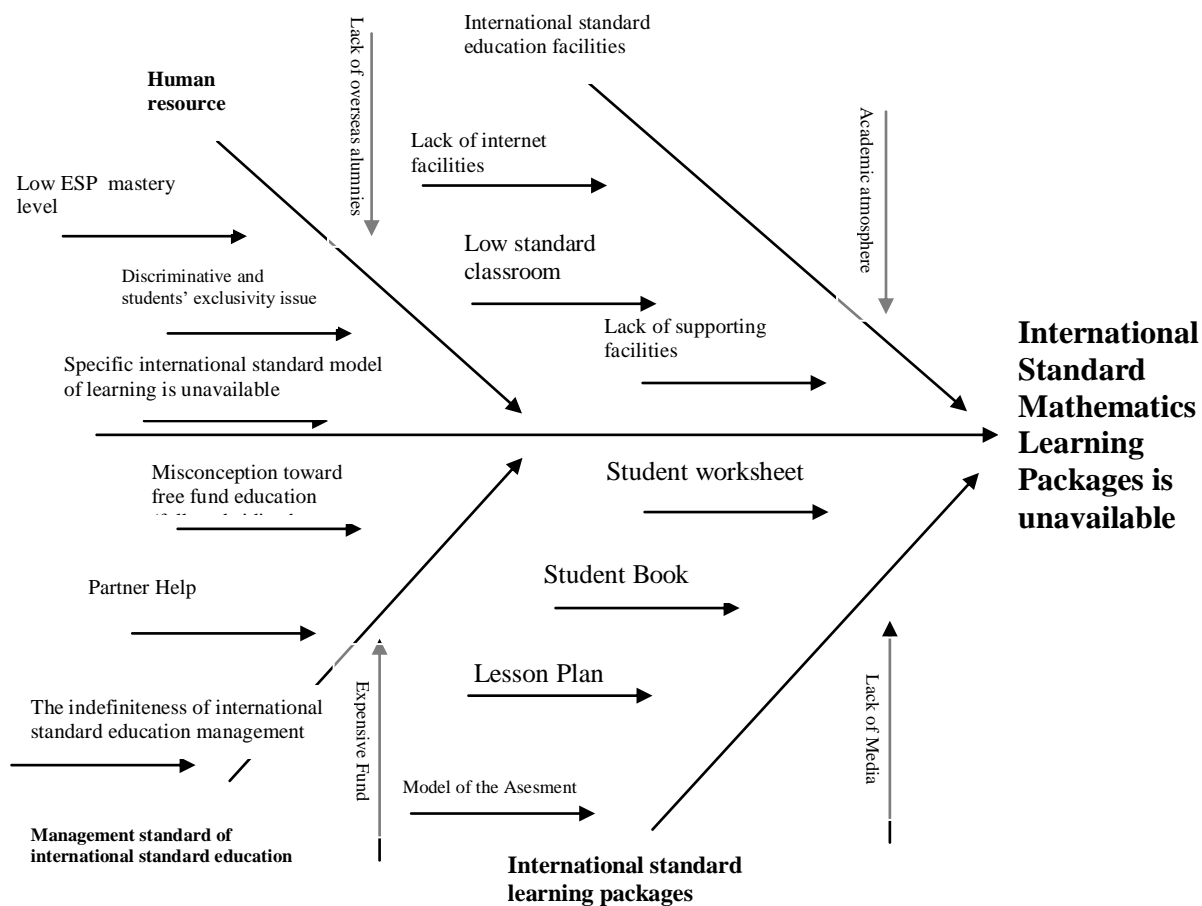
Human resource

Lack of overseas alumnies

International standard education facilities

Academic atmosphere

Lack of internet facilities

Low ESP mastery level

Low standard classroom

Discriminative and students' exclusivity issue

Lack of supporting facilities

Specific international standard model of learning is unavailable

International Standard Mathematics Learning Packages is unavailable

Misconception toward free fund education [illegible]

Student worksheet

Student Book

Partner Help

Lesson Plan

Expensive Fund

Lack of Media

The indefiniteness of international standard education management

Model of the Asesment

Management standard of international standard education

International standard learning packages